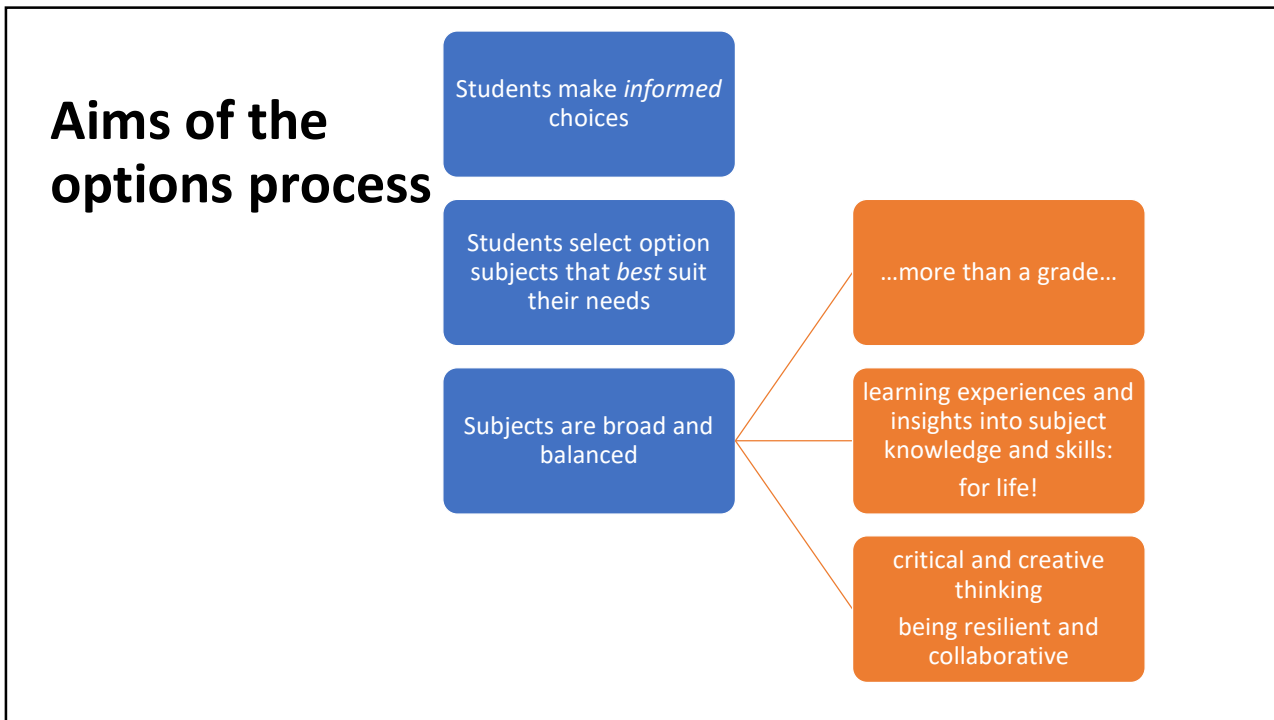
Aims of the options process

Students make informed choices

Students select option subjects that best suit their needs

Subjects are broad and balanced

…more than a grade…

learning experiences and insights into subject knowledge and skills:
for life!

critical and creative thinking
being resilient and collaborative